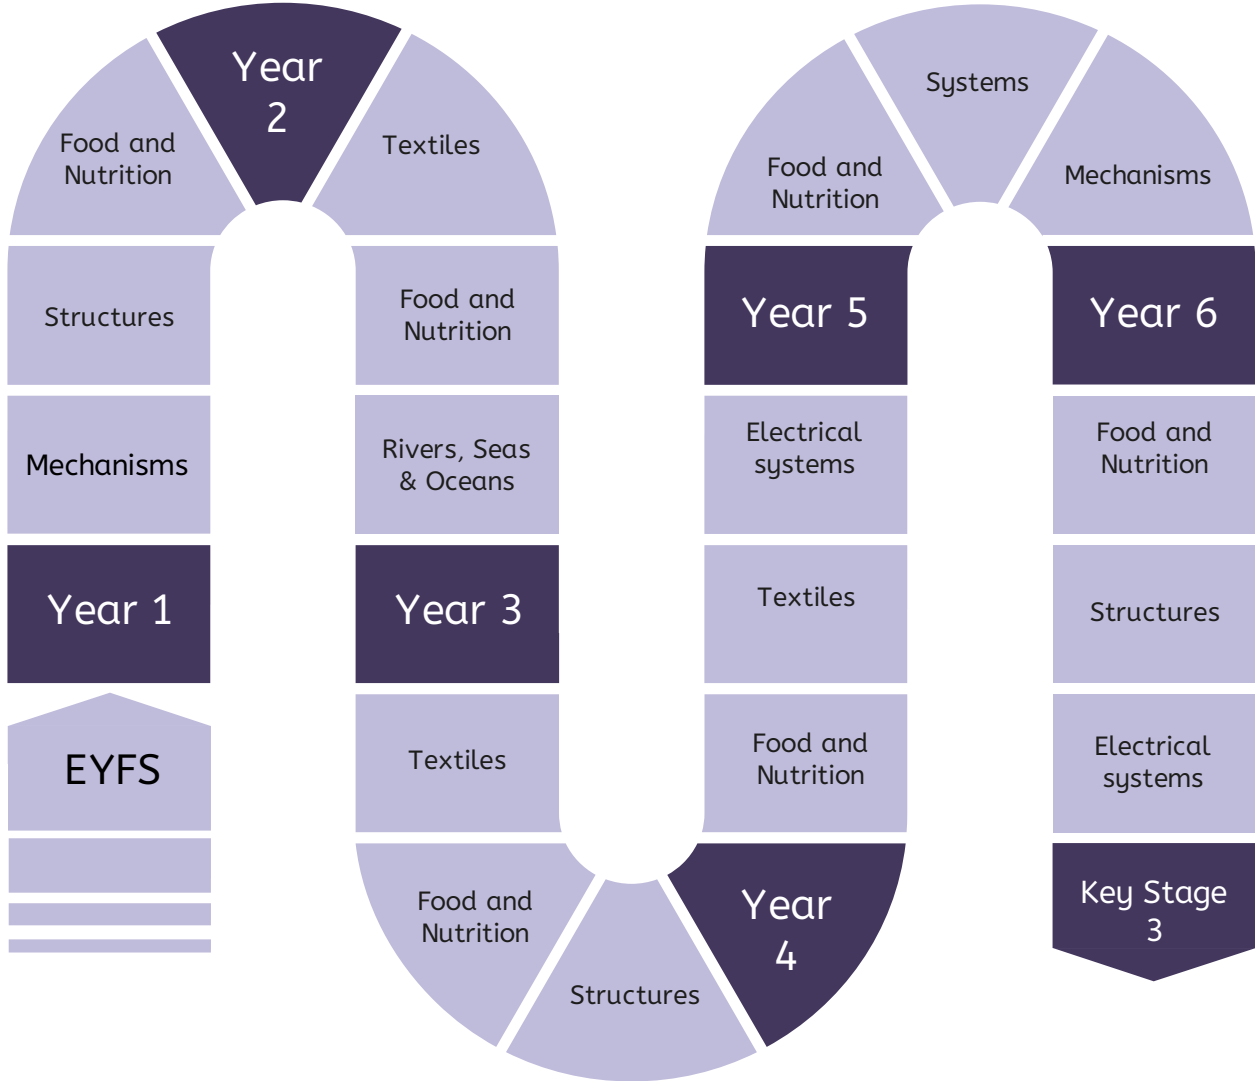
EYFS

Year 1

Mechanisms

Structures

Food and Nutrition

Year 2

Textiles

Food and Nutrition

Rivers, Seas & Oceans

Year 3

Textiles

Food and Nutrition

Structures

Year 4

Food and Nutrition

Textiles

Electrical systems

Year 5

Food and Nutrition

Systems

Mechanisms

Year 6

Food and Nutrition

Structures

Electrical systems

Key Stage 3